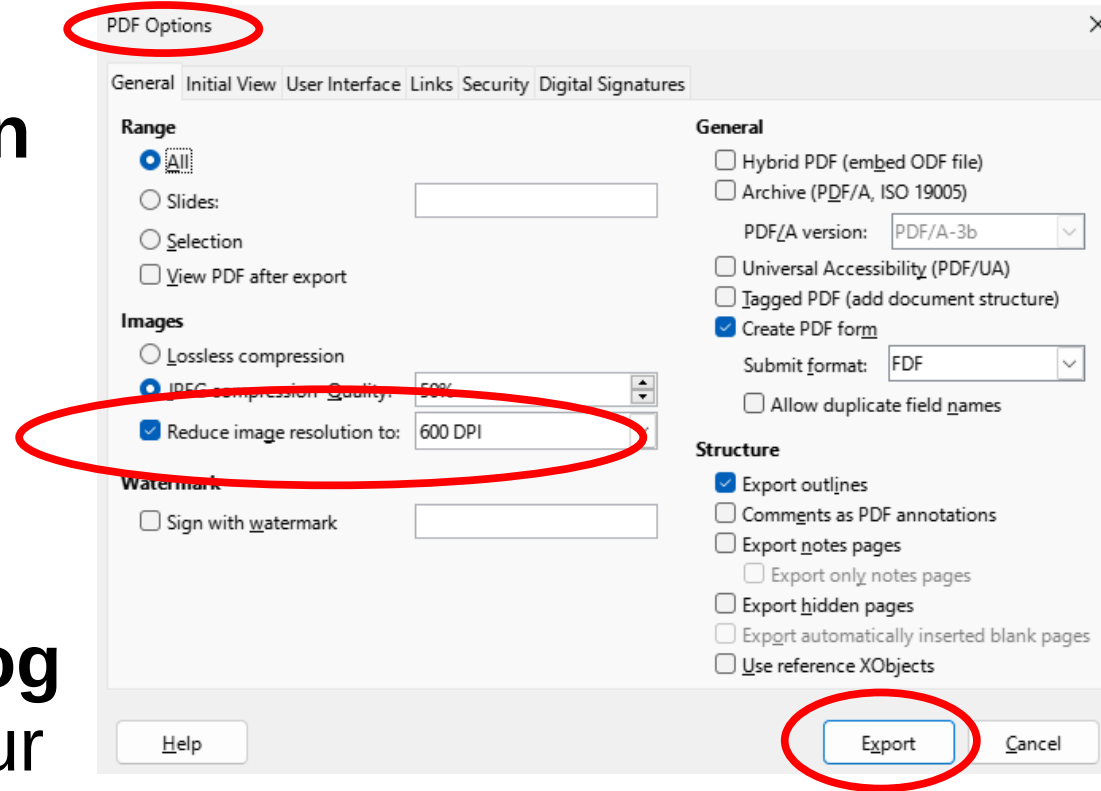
n

og
ur

PDF Options

×

General Initial View User Interface Links Security Digital Signatures

Range
All
Slides:
Selection
View PDF after export

Images
Lossless compression
JPEG compression Quality: 50%
Reduce image resolution to: 600 DPI

Watermark
Sign with watermark

General
Hybrid PDF (embed ODF file)
Archive (PDF/A, ISO 19005)
PDF/A version: PDF/A-3b
Universal Accessibility (PDF/UA)
Tagged PDF (add document structure)
Create PDF form
Submit format: FDF
Allow duplicate field names

Structure
Export outlines
Comments as PDF annotations
Export notes pages
Export only notes pages
Export hidden pages
Export automatically inserted blank pages
Use reference XObjects

Help

Export

Cancel